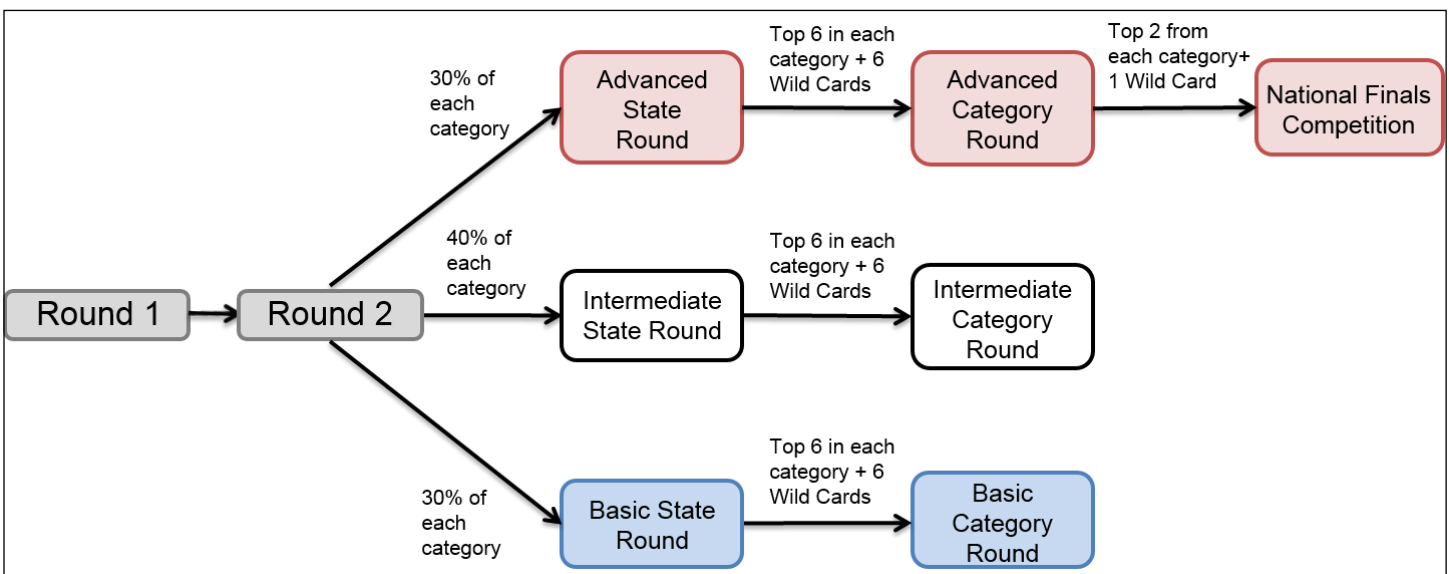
Round 1

Round 2

30% of each category

Advanced State Round

Top 6 in each category + 6 Wild Cards

Advanced Category Round

Top 2 from each category+ 1 Wild Card

National Finals Competition

40% of each category

Intermediate State Round

Top 6 in each category + 6 Wild Cards

Intermediate Category Round

30% of each category

Basic State Round

Top 6 in each category + 6 Wild Cards

Basic Category Round